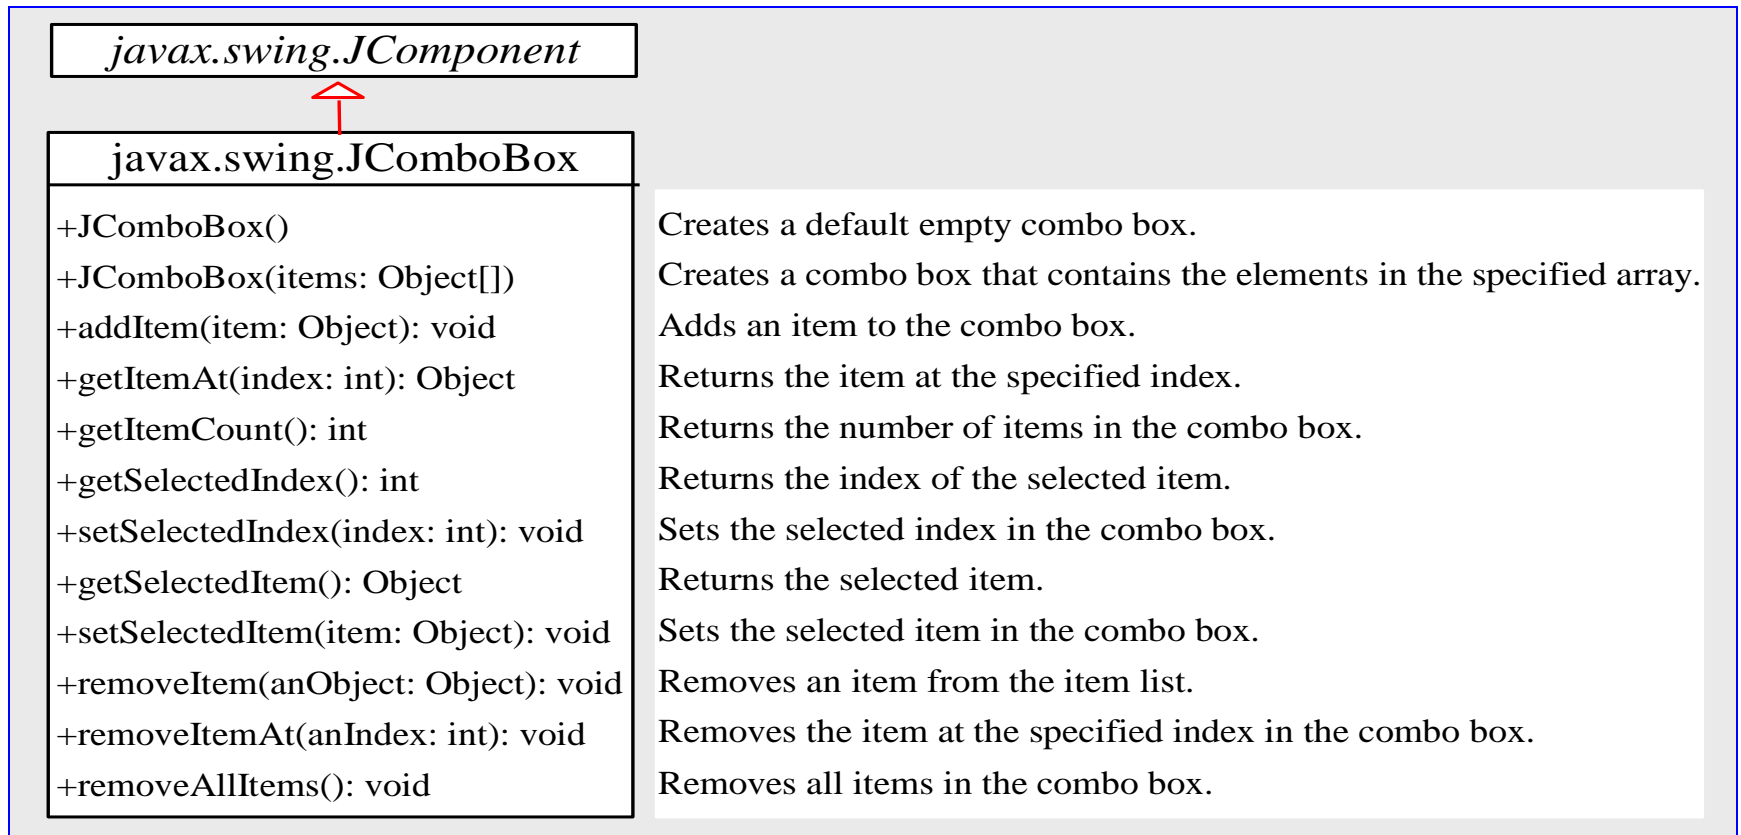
javax.swing.JComponent

javax.swing.JComboBox

| | |
|---|---|
| +JComboBox() | Creates a default empty combo box. |
| +JComboBox(items: Object[]) | Creates a combo box that contains the elements in the specified array. |
| +addItem(item: Object): void | Adds an item to the combo box. |
| +getItemAt(index: int): Object | Returns the item at the specified index. |
| +getItemCount(): int | Returns the number of items in the combo box. |
| +getSelectedIndex(): int | Returns the index of the selected item. |
| +setSelectedIndex(index: int): void | Sets the selected index in the combo box. |
| +getSelectedItem(): Object | Returns the selected item. |
| +setSelectedItem(item: Object): void | Sets the selected item in the combo box. |
| +removeItem(anObject: Object): void | Removes an item from the item list. |
| +removeItemAt(anIndex: int): void | Removes the item at the specified index in the combo box. |
| +removeAllItems(): void | Removes all items in the combo box. |